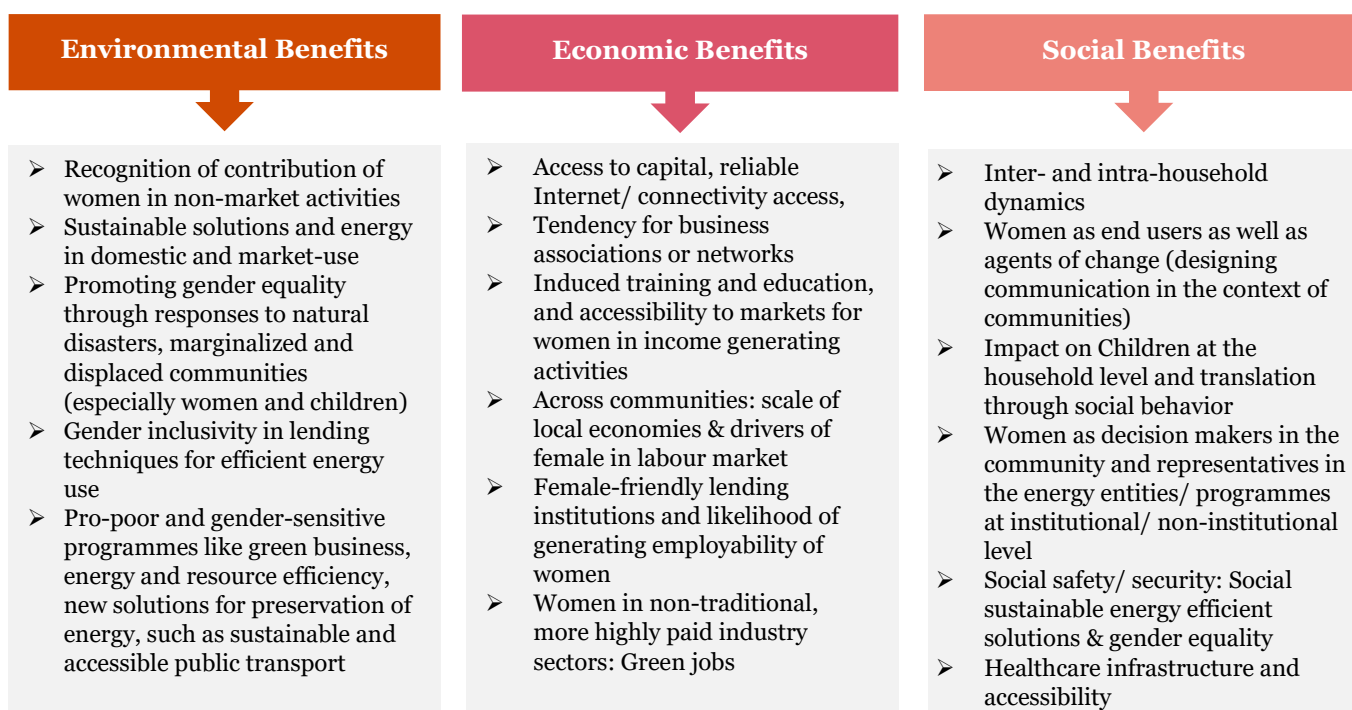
Environmental Benefits

Economic Benefits

Social Benefits

➢ Recognition of contribution of women in non-market activities
➢ Sustainable solutions and energy in domestic and market-use
➢ Promoting gender equality through responses to natural disasters, marginalized and displaced communities (especially women and children)
➢ Gender inclusivity in lending techniques for efficient energy use
➢ Pro-poor and gender-sensitive programmes like green business, energy and resource efficiency, new solutions for preservation of energy, such as sustainable and accessible public transport

➢ Access to capital, reliable Internet/ connectivity access,
➢ Tendency for business associations or networks
➢ Induced training and education, and accessibility to markets for women in income generating activities
➢ Across communities: scale of local economies & drivers of female in labour market
➢ Female-friendly lending institutions and likelihood of generating employability of women
➢ Women in non-traditional, more highly paid industry sectors: Green jobs

➢ Inter- and intra-household dynamics
➢ Women as end users as well as agents of change (designing communication in the context of communities)
➢ Impact on Children at the household level and translation through social behavior
➢ Women as decision makers in the community and representatives in the energy entities/ programmes at institutional/ non-institutional level
➢ Social safety/ security: Social sustainable energy efficient solutions & gender equality
➢ Healthcare infrastructure and accessibility